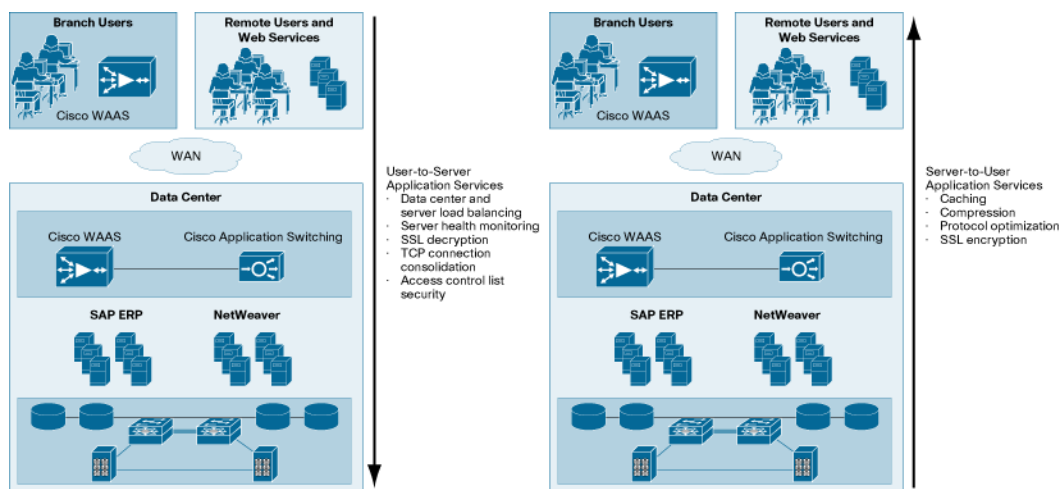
Branch Users

Cisco WAAS

Remote Users and Web Services

WAN

Data Center

Cisco WAAS

Cisco Application Switching

SAP ERP

NetWeaver

User-to-Server Application Services
- Data center and server load balancing
- Server health monitoring
- SSL decryption
- TCP connection consolidation
- Access control list security

Branch Users

Cisco WAAS

Remote Users and Web Services

WAN

Data Center

Cisco WAAS

Cisco Application Switching

SAP ERP

NetWeaver

Server-to-User Application Services
- Caching
- Compression
- Protocol optimization
- SSL encryption